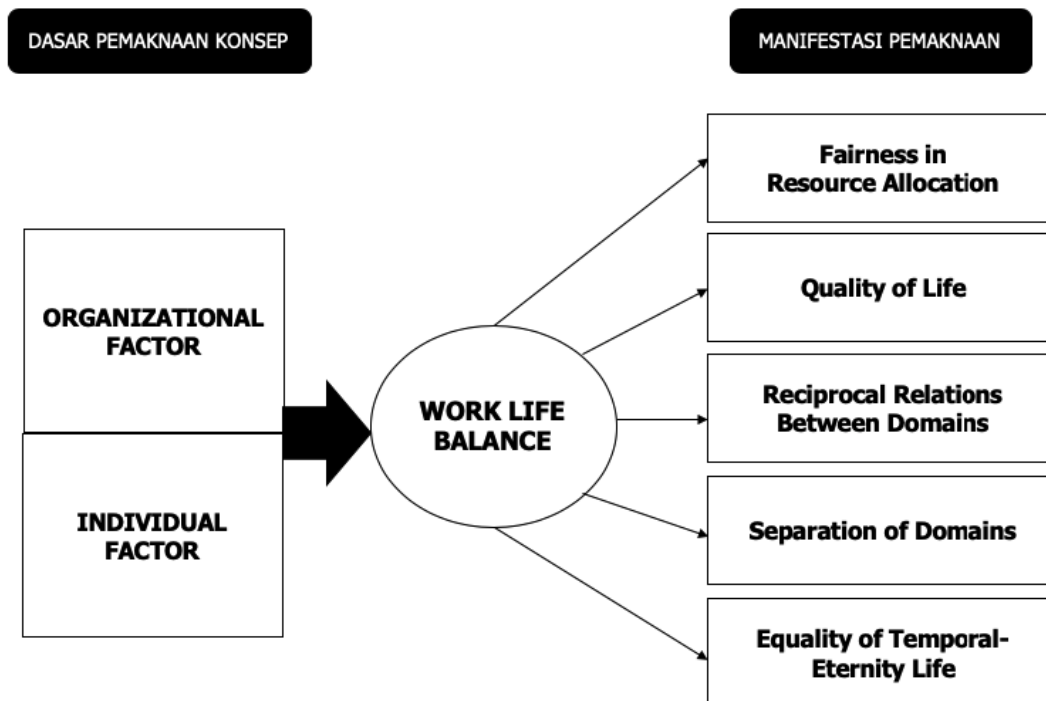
DASAR PEMAKNAAN KONSEP

MANIFESTASI PEMAKNAAN

ORGANIZATIONAL FACTOR

INDIVIDUAL FACTOR

WORK LIFE BALANCE

Fairness in Resource Allocation

Quality of Life

Reciprocal Relations Between Domains

Separation of Domains

Equality of Temporal-Eternity Life